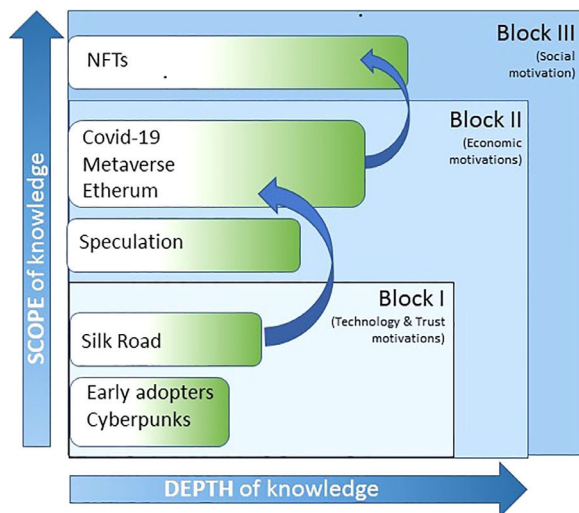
SCOPE of knowledge

Block III
(Social motivation)

NFTs

Block II
(Economic motivations)

Covid-19
Metaverse
Etherum

Speculation

Block I
(Technology & Trust motivations)

Silk Road

Early adopters
Cyberpunks

DEPTH of knowledge